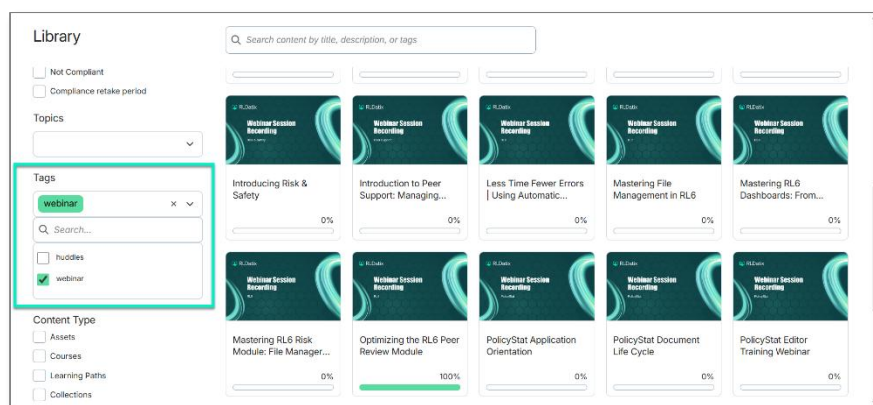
Library

Search content by title, description, or tags

Not Compliant

Compliance retake period

Topics

Tags

webinar

Search...

huddles

webinar

Content Type

Assets

Courses

Learning Paths

Collections

RLDatix
Webinar Session Recording

Introducing Risk & Safety

0%

RLDatix
Webinar Session Recording

Introduction to Peer Support: Managing...

0%

RLDatix
Webinar Session Recording

Less Time Fewer Errors | Using Automatic...

0%

RLDatix
Webinar Session Recording

Mastering File Management in RL6

0%

RLDatix
Webinar Session Recording

Mastering RL6 Dashboards: From...

0%

RLDatix
Webinar Session Recording

Mastering RL6 Risk Module: File Manager...

0%

RLDatix
Webinar Session Recording

Optimizing the RL6 Peer Review Module

100%

RLDatix
Webinar Session Recording

PolicyStat Application Orientation

0%

RLDatix
Webinar Session Recording

PolicyStat Document Life Cycle

0%

RLDatix
Webinar Session Recording

PolicyStat Editor Training Webinar

0%